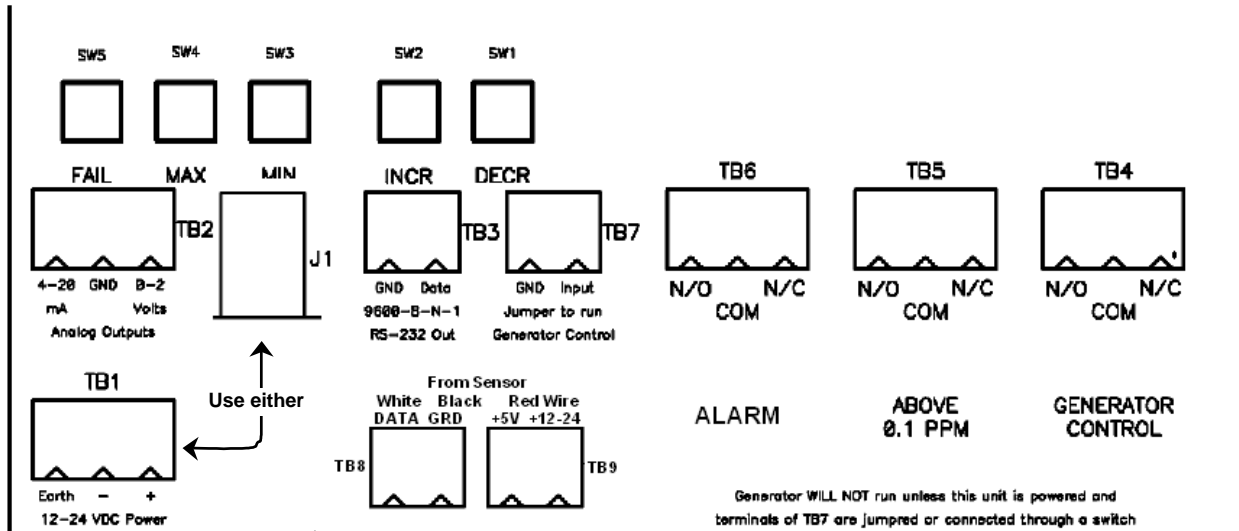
SW5 SW4 SW3 SW2 SW1

FAIL MAX MIN INCR DECR

TB2 J1 TB3 TB7 TB6 TB5 TB4

4-20 mA GND 0-2 Volts
Analog Outputs

GND Data
9600-8-N-1
RS-232 Out

GND Input
Jumper to run
Generator Control

N/O COM N/C

N/O COM N/C

N/O COM N/C

TB1

Use either

Earth - +
12-24 VDC Power

From Sensor
White Black Red Wire
DATA GRD +5V +12-24

TB8 TB9

ALARM

ABOVE
0.1 PPM

GENERATOR
CONTROL

Generator WILL NOT run unless this unit is powered and terminals of TB7 are jumpred or connected through a switch